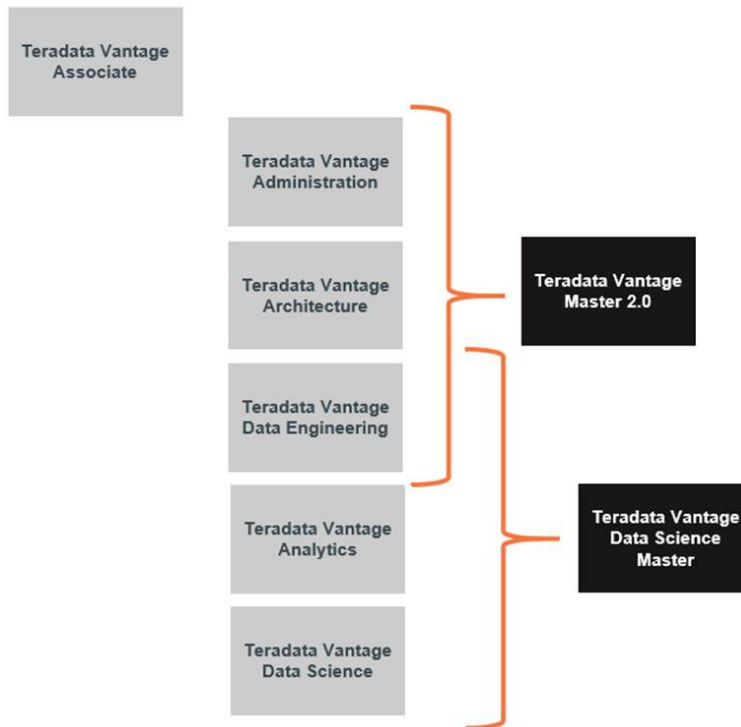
Teradata Vantage Associate

Teradata Vantage Administration

Teradata Vantage Architecture

Teradata Vantage Master 2.0

Teradata Vantage Data Engineering

Teradata Vantage Analytics

Teradata Vantage Data Science Master

Teradata Vantage Data Science